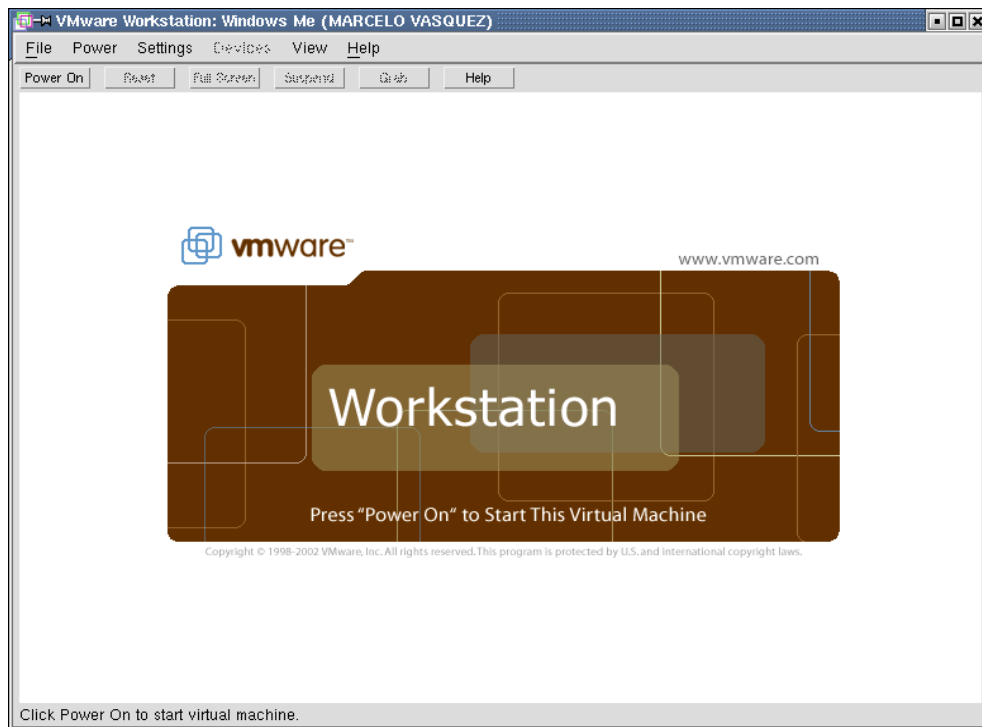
VMware Workstation: Windows Me (MARCELO VASQUEZ)

File Power Settings Devices View Help

Power On Reset Full Screen Suspend Grab Help

vmware™

www.vmware.com

Workstation

Press "Power On" to Start This Virtual Machine

Copyright © 1998-2002 VMware, Inc. All rights reserved. This program is protected by U.S. and international copyright laws.

Click Power On to start virtual machine.